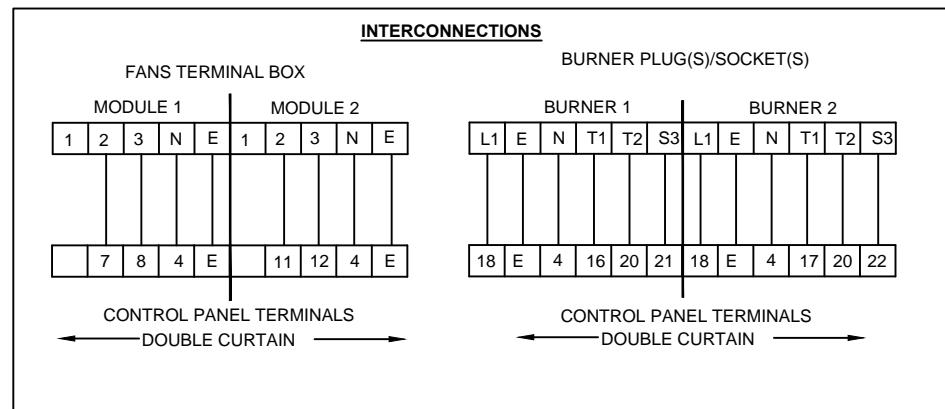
INTERCONNECTIONS

FANS TERMINAL BOX

| MODULE 1 | | | | | MODULE 2 | | | | |
|---|---|---|---|---|---|---|---|---|---|
| 1 | 2 | 3 | N | E | 1 | 2 | 3 | N | E |
| | 7 | 8 | 4 | E | | 11 | 12 | 4 | E |

CONTROL PANEL TERMINALS
DOUBLE CURTAIN

BURNER PLUG(S)/SOCKET(S)

| BURNER 1 | | | | | | BURNER 2 | | | | | |
|---|---|---|---|---|---|---|---|---|---|---|---|
| L1 | E | N | T1 | T2 | S3 | L1 | E | N | T1 | T2 | S3 |
| 18 | E | 4 | 16 | 20 | 21 | 18 | E | 4 | 17 | 20 | 22 |

CONTROL PANEL TERMINALS
DOUBLE CURTAIN